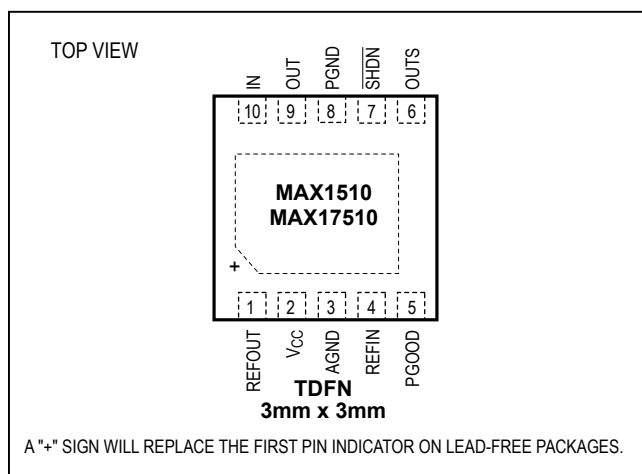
TOP VIEW

IN OUT PGND $\overline{SHDN}$ OUTS

10 9 8 7 6

MAX1510
MAX17510

+

1 2 3 4 5

REFOUT $V_{CC}$ AGND REFIN PGOOD

TDFN
3mm x 3mm

A "+" SIGN WILL REPLACE THE FIRST PIN INDICATOR ON LEAD-FREE PACKAGES.